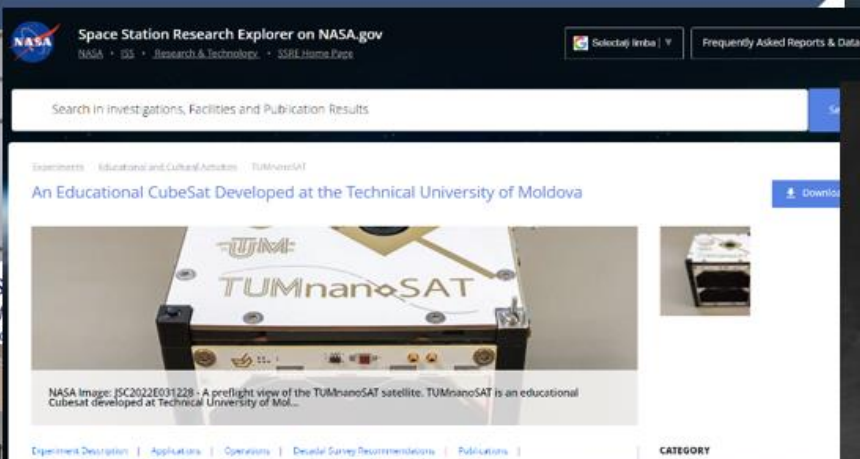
NASA

Space Station Research Explorer on NASA.gov
NASA • ISS • Research & Technology • SSRE Home Page

Selectați limba | ▼

Frequently Asked Reports & Data

Search in Investigations, Facilities and Publication Results

Se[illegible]

Experiments · Educational and Cultural Activities · TUMnanoSAT

An Educational CubeSat Developed at the Technical University of Moldova

Downlo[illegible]

UTM

TUMnanoSAT

NASA Image: JSC2022E031228 - A preflight view of the TUMnanoSAT satellite. TUMnanoSAT is an educational Cubesat developed at Technical University of Mol...

Experiment Description | Applications | Operations | Decadal Survey Recommendations | Publications |

CATEGORY